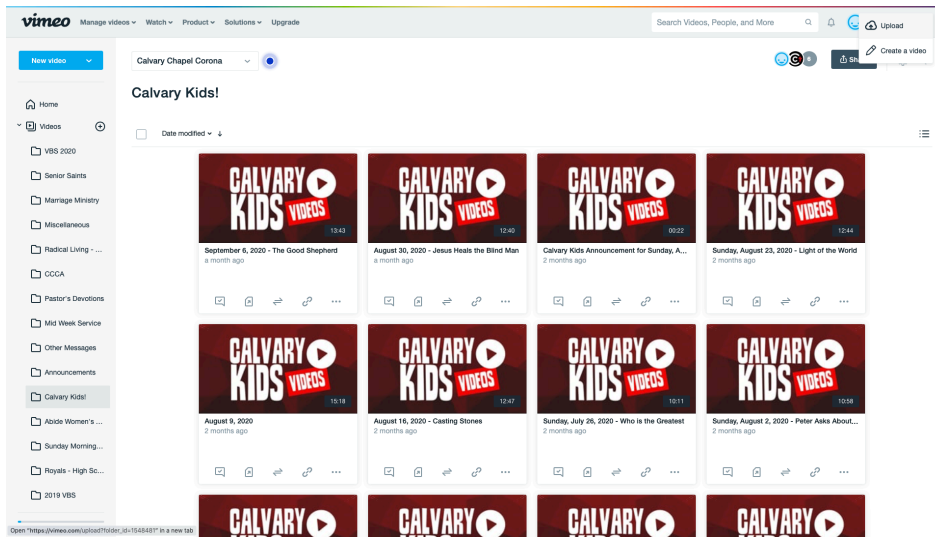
vimeo Manage videos Watch Product Solutions Upgrade

Search Videos, People, and More

Upload

Create a video

New video

Calvary Chapel Corona

Sh

Home

Videos

VBS 2020

Senior Saints

Marriage Ministry

Miscellaneous

Radical Living - ...

CCCA

Pastor's Devotions

Mid Week Service

Other Messages

Announcements

Calvary Kids!

Abide Women's ...

Sunday Morning...

Royals - High Sc...

2019 VBS

Calvary Kids!

Date modified

CALVARY KIDS VIDEOS
13:43
September 6, 2020 - The Good Shepherd
a month ago

CALVARY KIDS VIDEOS
12:40
August 30, 2020 - Jesus Heals the Blind Man
a month ago

CALVARY KIDS VIDEOS
00:22
Calvary Kids Announcement for Sunday, A...
2 months ago

CALVARY KIDS VIDEOS
12:44
Sunday, August 23, 2020 - Light of the World
2 months ago

CALVARY KIDS VIDEOS
15:18
August 9, 2020
2 months ago

CALVARY KIDS VIDEOS
12:47
August 16, 2020 - Casting Stones
2 months ago

CALVARY KIDS VIDEOS
10:11
Sunday, July 26, 2020 - Who is the Greatest
2 months ago

CALVARY KIDS VIDEOS
10:58
Sunday, August 2, 2020 - Peter Asks About,...
2 months ago

CALVARY

CALVARY

CALVARY

CALVARY

Open "https://vimeo.com/upload?folder_id=1548481" in a new tab